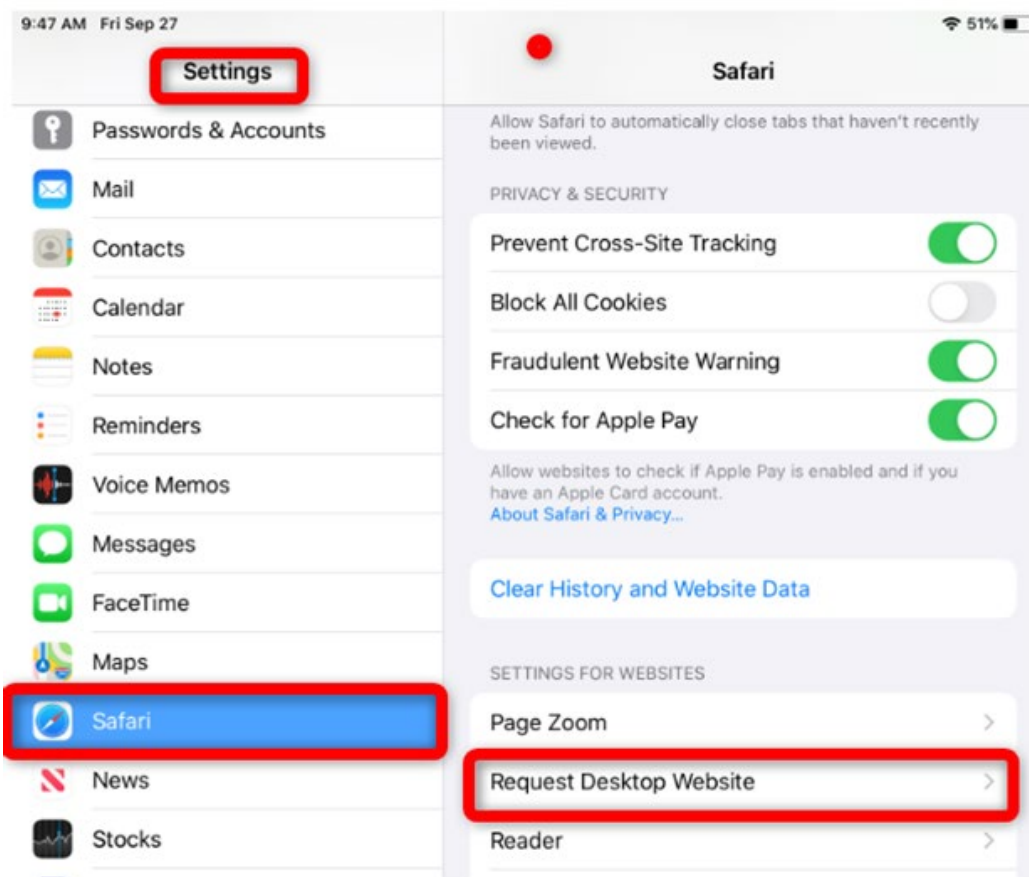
9:47 AM Fri Sep 27

51%

Settings

Passwords & Accounts

Mail

Contacts

Calendar

Notes

Reminders

Voice Memos

Messages

FaceTime

Maps

Safari

News

Stocks

Safari

Allow Safari to automatically close tabs that haven't recently been viewed.

PRIVACY & SECURITY

Prevent Cross-Site Tracking

Block All Cookies

Fraudulent Website Warning

Check for Apple Pay

Allow websites to check if Apple Pay is enabled and if you have an Apple Card account.
About Safari & Privacy...

Clear History and Website Data

SETTINGS FOR WEBSITES

Page Zoom

Request Desktop Website

Reader